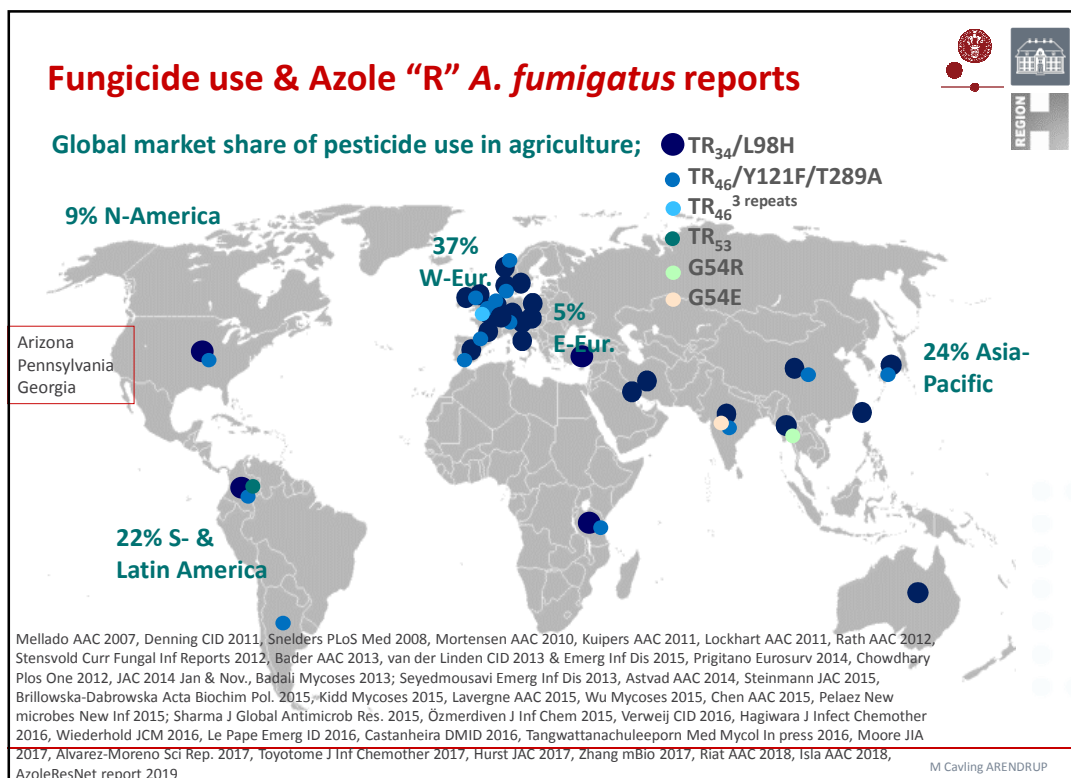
Fungicide use & Azole "R" A. fumigatus reports

REGION H

Global market share of pesticide use in agriculture;

$TR_{34}$/L98H
$TR_{46}$/Y121F/T289A
$TR_{46}$ 3 repeats
$TR_{53}$
G54R
G54E

9% N-America

37% W-Eur.

5% E-Eur.

24% Asia-Pacific

Arizona
Pennsylvania
Georgia

22% S- & Latin America

Mellado AAC 2007, Denning CID 2011, Snelders PLoS Med 2008, Mortensen AAC 2010, Kuipers AAC 2011, Lockhart AAC 2011, Rath AAC 2012, Stensvold Curr Fungal Inf Reports 2012, Bader AAC 2013, van der Linden CID 2013 & Emerg Inf Dis 2015, Prigitano Eurosurv 2014, Chowdhary Plos One 2012, JAC 2014 Jan & Nov., Badali Mycoses 2013; Seyedmousavi Emerg Inf Dis 2013, Astvad AAC 2014, Steinmann JAC 2015, Brillowska-Dabrowska Acta Biochim Pol. 2015, Kidd Mycoses 2015, Lavergne AAC 2015, Wu Mycoses 2015, Chen AAC 2015, Pelaez New microbes New Inf 2015; Sharma J Global Antimicrob Res. 2015, Özmerdiven J Inf Chem 2015, Verweij CID 2016, Hagiwara J Infect Chemother 2016, Wiederhold JCM 2016, Le Pape Emerg ID 2016, Castanheira DMID 2016, Tangwattanachuleeporn Med Mycol In press 2016, Moore JIA 2017, Alvarez-Moreno Sci Rep. 2017, Toyotome J Inf Chemother 2017, Hurst JAC 2017, Zhang mBio 2017, Riat AAC 2018, Isla AAC 2018, AzoleResNet report 2019

M Cavling ARENDRUP